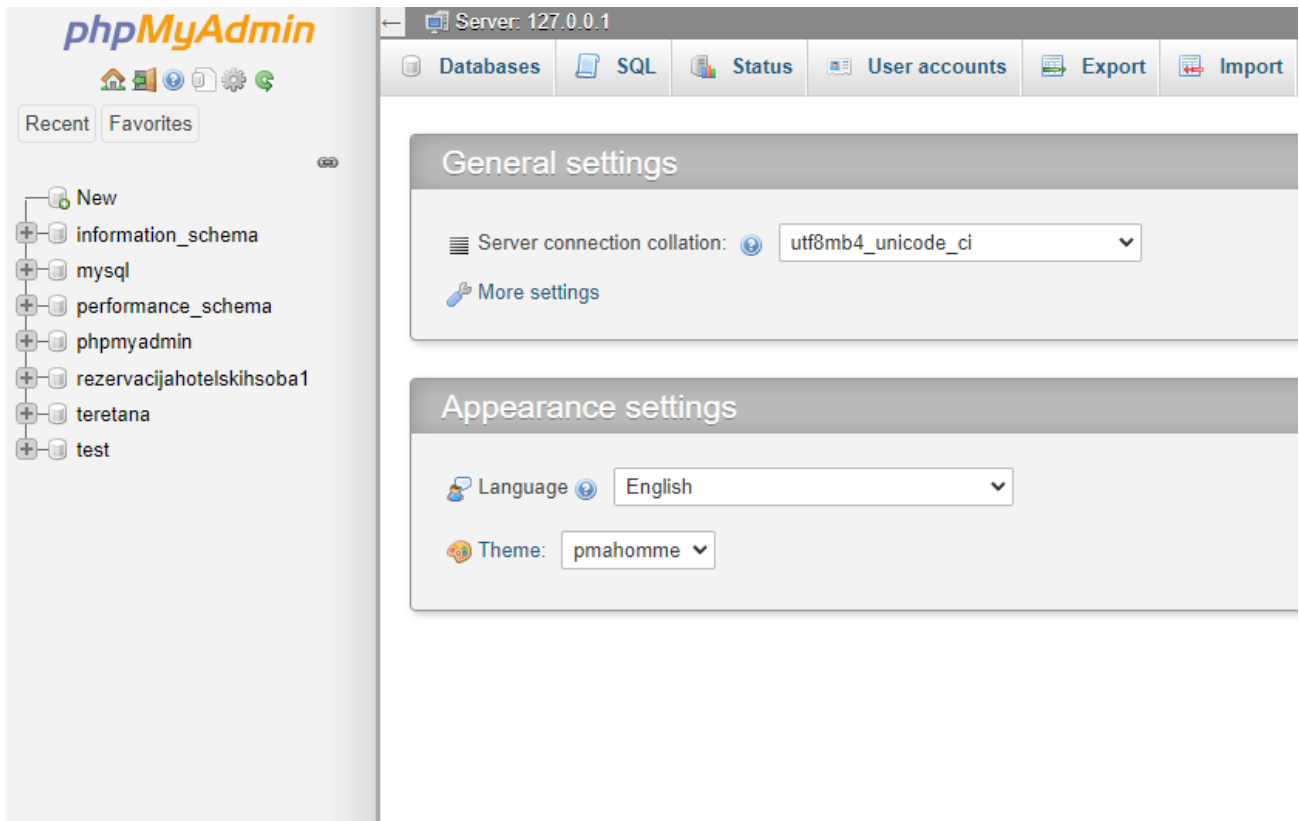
phpMyAdmin

Recent Favorites

New
information_schema
mysql
performance_schema
phpmyadmin
rezervacijahotelskihsoba1
teretana
test

Server: 127.0.0.1

Databases SQL Status User accounts Export Import

General settings

Server connection collation: utf8mb4_unicode_ci

More settings

Appearance settings

Language English

Theme: pmahomme